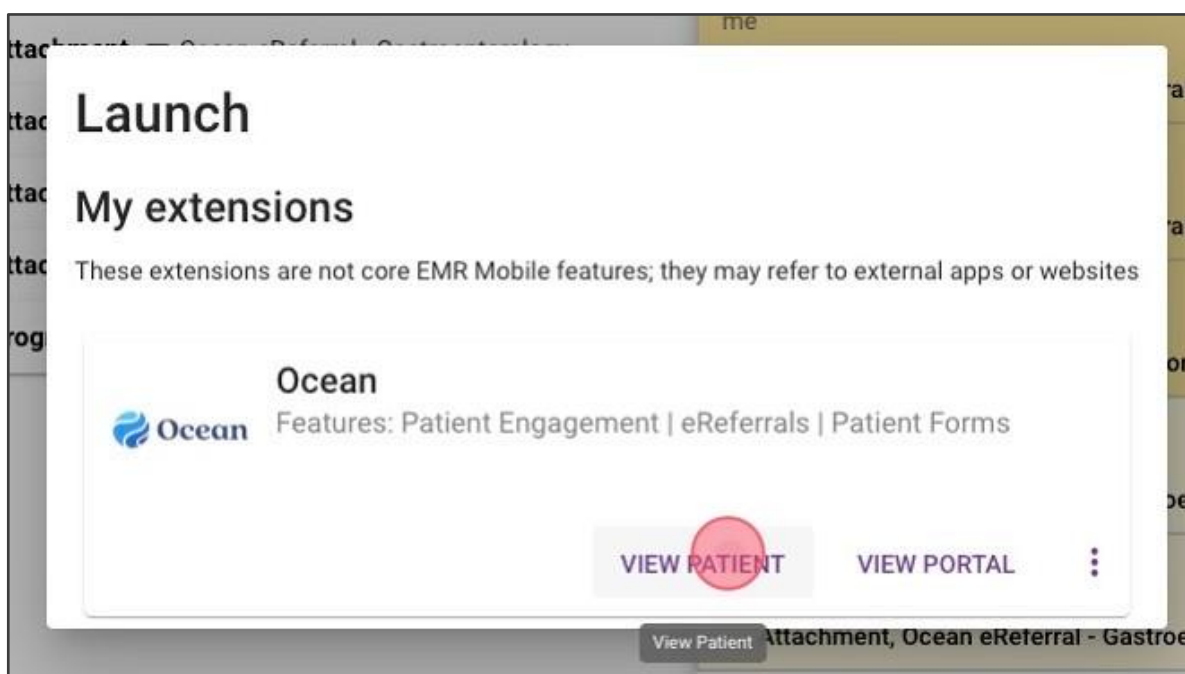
me

ttac
ttac
ttac
ttac
rog

Launch

My extensions

These extensions are not core EMR Mobile features; they may refer to external apps or websites

Ocean

Ocean
Features: Patient Engagement | eReferrals | Patient Forms

VIEW PATIENT
VIEW PORTAL

View Patient
Attachment, Ocean eReferral - Gastroe